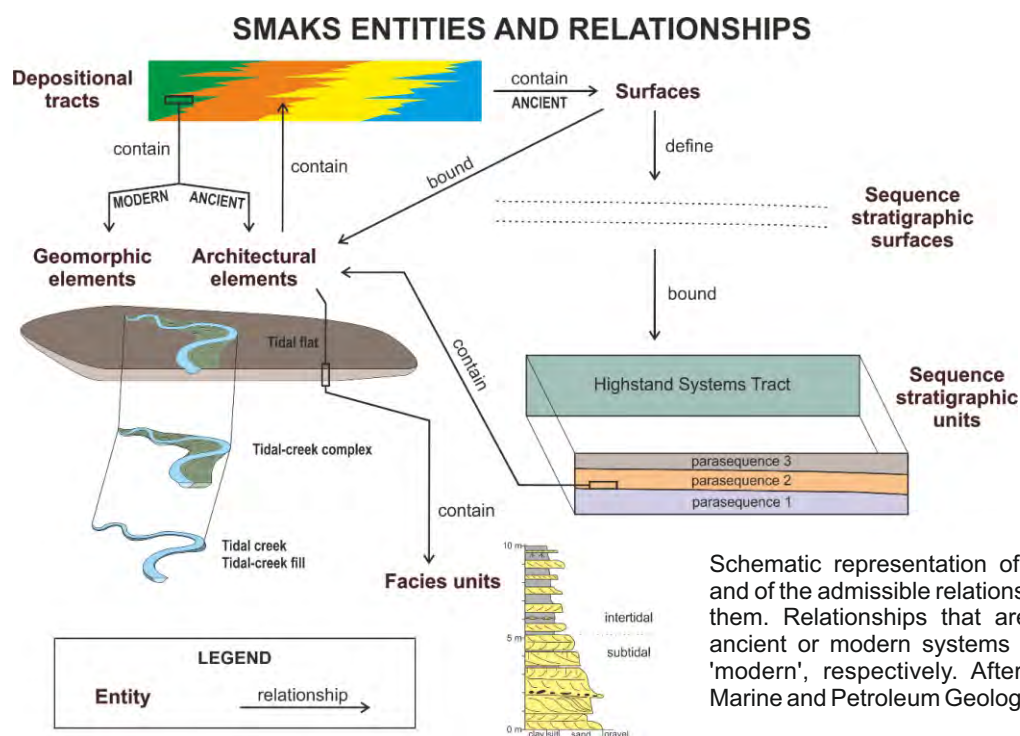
SMAKS ENTITIES AND RELATIONSHIPS

Depositional tracts

contain
ANCIENT

Surfaces

define

contain

contain

bound

MODERN

ANCIENT

Sequence stratigraphic surfaces

Geomorphic elements

Architectural elements

bound

Tidal flat

contain

Highstand Systems Tract

Sequence stratigraphic units

Tidal-creek complex

parasequence 3
parasequence 2
parasequence 1

contain

Tidal creek
Tidal-creek fill

10 m

Facies units

intertidal

5 m

subtidal

0 m
clay silt sand gravel

LEGEND

Entity

relationship

Schematic representation of and of the admissible relations them. Relationships that are ancient or modern systems 'modern', respectively. After Marine and Petroleum Geolog